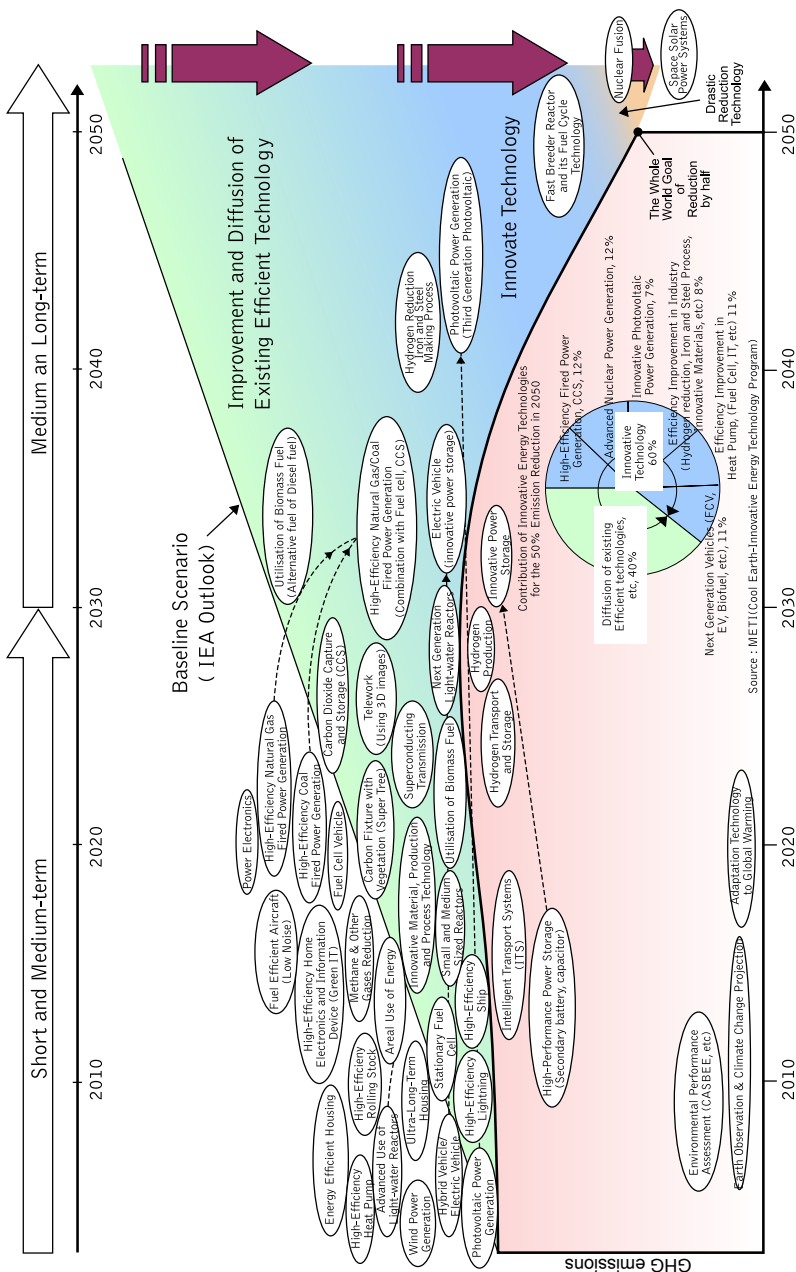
Short and Medium-term

Medium an Long-term

2010
2020
2030
2040
2050

Baseline Scenario
( IEA Outlook)

Improvement and Diffusion of Existing Efficient Technology

Innovate Technology

Nuclear Fusion

Space Solar Power Systems

Drastic Reduction Technology

Fast Breeder Reactor and Its Fuel Cycle Technology

The Whole World Goal of Reduction by half

Photovoltaic Power Generation (Third Generation Photovoltaic)

Hydrogen Reduction Iron and Steel Making Process

Utilisation of Biomass Fuel (Alternative fuel of Diesel fuel)

High-Efficiency Natural Gas/Coal Fired Power Generation (Combination with Fuel cell, CCS)

Electric Vehicle (innovative power storage)

Next Generation Light-water Reactors

Innovative Power Storage

Hydrogen Production

Hydrogen Transport and Storage

Carbon Dioxide Capture and Storage (CCS)

Telework (Using 3D images)

Superconducting Transmission

Utilisation of Biomass Fuel

Carbon Fixture with Vegetation (Super Tree)

High-Efficiency Natural Gas Fired Power Generation

High-Efficiency Coal Fired Power Generation

Fuel Cell Vehicle

Power Electronics

Innovative Material, Production and Process Technology

Small and Medium Sized Reactors

High-Efficiency Ship

Fuel Efficient Aircraft (Low Noise)

High-Efficiency Home Electronics and Information Device (Green IT)

Methane & Other Gases Reduction

Areal Use of Energy

Stationary Fuel Cell

High-Efficiency Lightning

Intelligent Transport Systems (ITS)

High-Performance Power Storage (Secondary battery, capacitor)

Energy Efficient Housing

High-Efficiency Rolling Stock

Ultra-Long-Term Housing

Advanced Use of Light-water Reactors

High-Efficiency Heat Pump

Wind Power Generation

Hybrid Vehicle/ Electric Vehicle

Photovoltaic Power Generation

Environmental Performance Assessment (CASBEE, etc)

Earth Observation & Climate Change Projection

Adaptation Technology to Global Warming

Contribution of Innovative Energy Technologies for the 50% Emission Reduction in 2050

High-Efficiency Fired Power Generation, CCS, 12%

Advanced Nuclear Power Generation, 12%

Innovative Photovoltaic Power Generation, 7%

Efficiency Improvement in Industry (Hydrogen reduction, Iron and Steel Process, Innovative Materials, etc) 8%

Efficiency Improvement in Heat Pump, (Fuel Cell, IT, etc) 11%

Next Generation Vehicles (FCV, EV, Biofuel), etc) 11%

Innovative Technology 60%

Diffusion of existing Efficient technologies, etc, 40%

Source : METI(Cool Earth-Innovative Energy Technology Program)

GHG emissions